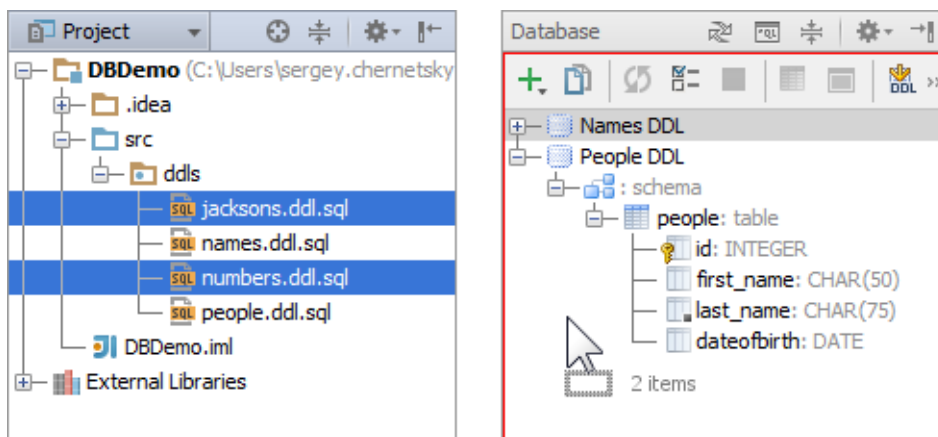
Project

DBDemo (C:\Users\sergey.chernetsky

.idea

src

ddls

jacksons.ddl.sql

names.ddl.sql

numbers.ddl.sql

people.ddl.sql

DBDemo.iml

External Libraries

Database

DDL

Names DDL

People DDL

: schema

people: table

id: INTEGER

first_name: CHAR(50)

last_name: CHAR(75)

dateofbirth: DATE

2 items